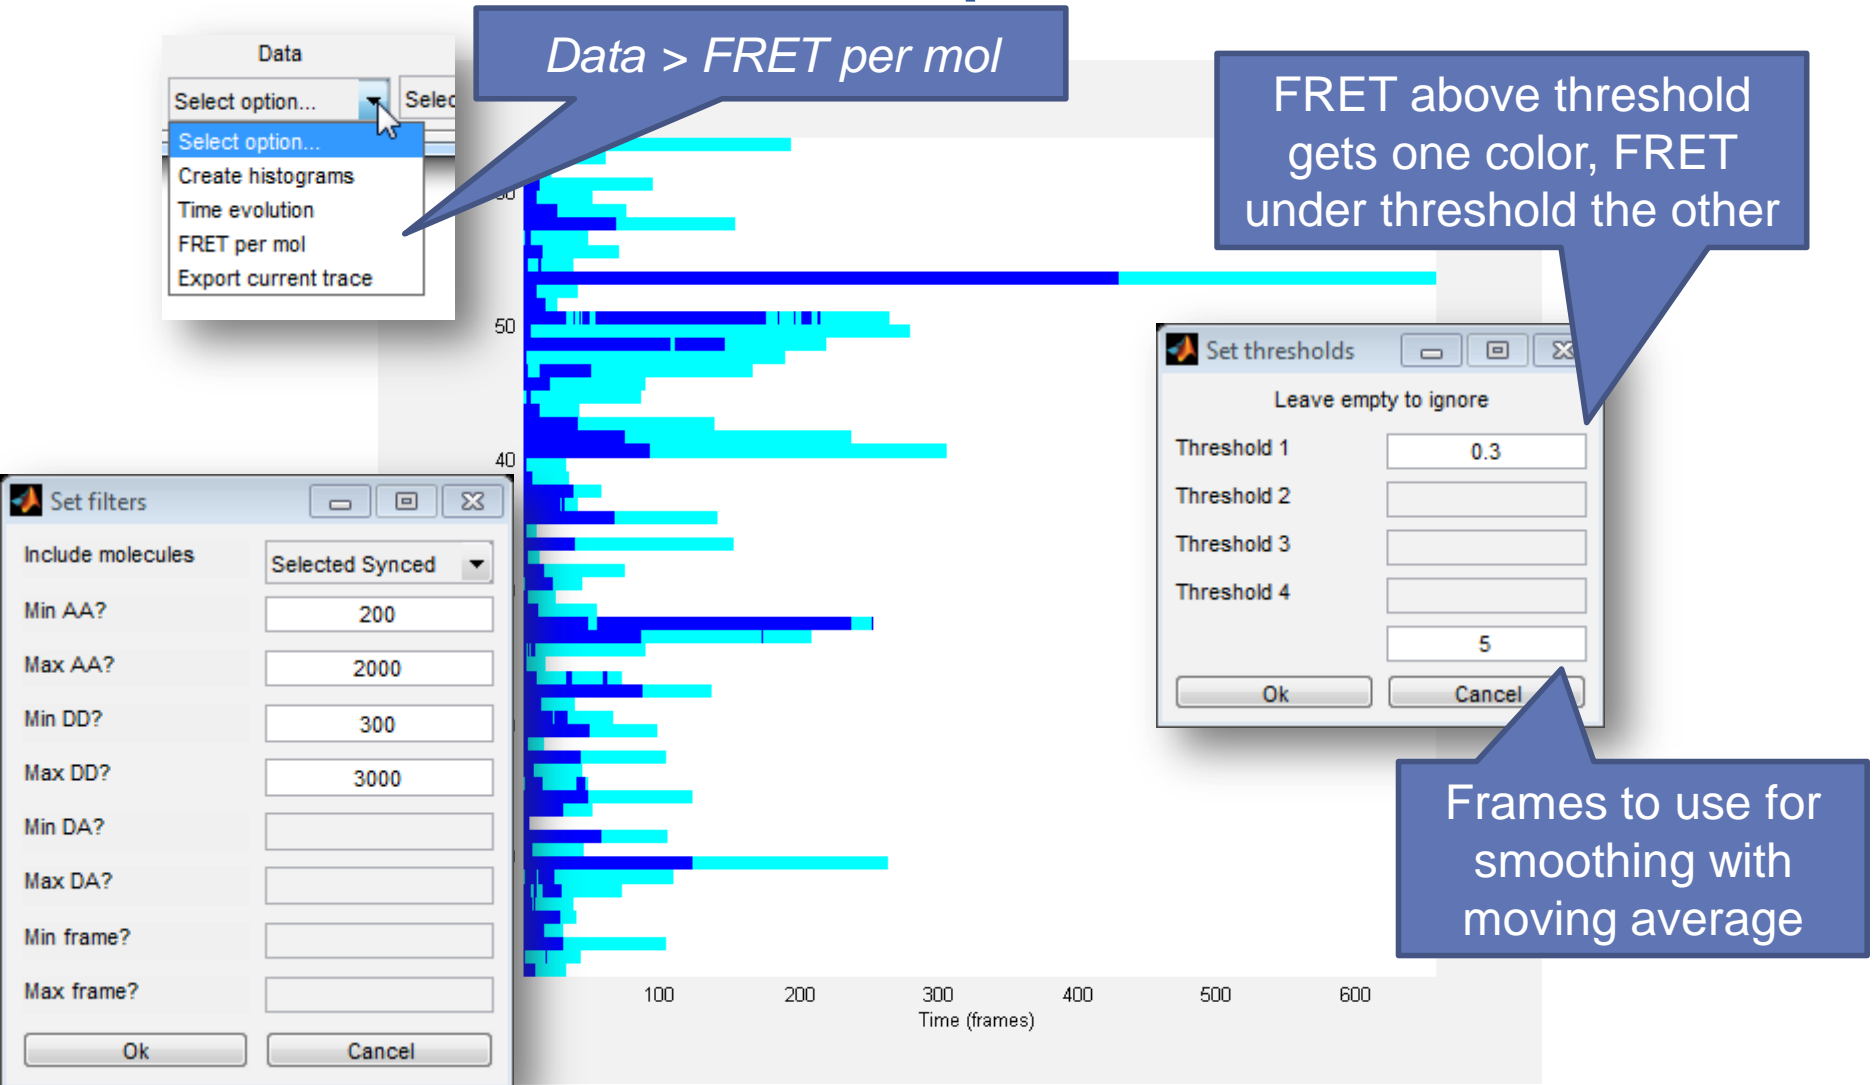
Data

Select option...

Selec

Select option...
Create histograms
Time evolution
FRET per mol
Export current trace

Data > FRET per mol

FRET above threshold gets one color, FRET under threshold the other

50

40

Set thresholds

Leave empty to ignore

Threshold 1 0.3

Threshold 2

Threshold 3

Threshold 4

5

Ok

Cancel

Set filters

Include molecules Selected Synced

Min AA? 200

Max AA? 2000

Min DD? 300

Max DD? 3000

Min DA?

Max DA?

Min frame?

Max frame?

Ok

Cancel

Frames to use for smoothing with moving average

100 200 300 400 500 600

Time (frames)